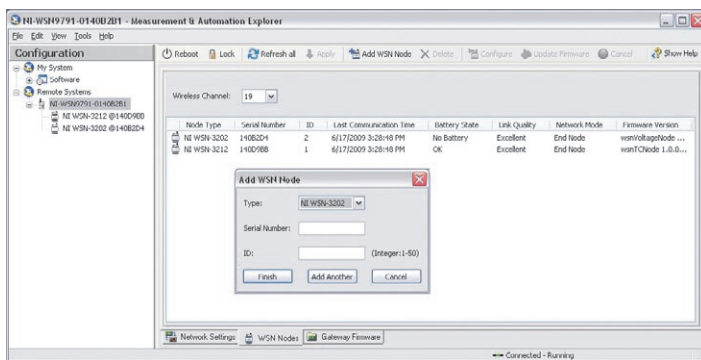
NI-WSN9791-0140B2B1 - Measurement & Automation Explorer

File Edit View Tools Help

Configuration

My System
Software
Remote Systems
NI-WSN9791-0140B2B1
NI WSN-3212 @140D9BB
NI WSN-3202 @140B2D4

Reboot Lock Refresh all Apply Add WSN Node Delete Configure Update Firmware Cancel Show Help

Wireless Channel: 19

| Node Type | Serial Number | ID | Last Communication Time | Battery State | Link Quality | Network Mode | Firmware Version |
|---|---|---|---|---|---|---|---|
| NI WSN-3202 | 140B2D4 | 2 | 6/17/2009 3:28:48 PM | No Battery | Excellent | End Node | wsnVoltageNode ... |
| NI WSN-3212 | 140D9BB | 1 | 6/17/2009 3:28:48 PM | OK | Excellent | End Node | wsnTCNode 1.0.0... |

Add WSN Node

Type: NI WSN-3202

Serial Number:

ID: (Integer:1-50)

Finish Add Another Cancel

Network Settings WSN Nodes Gateway Firmware

Connected - Running